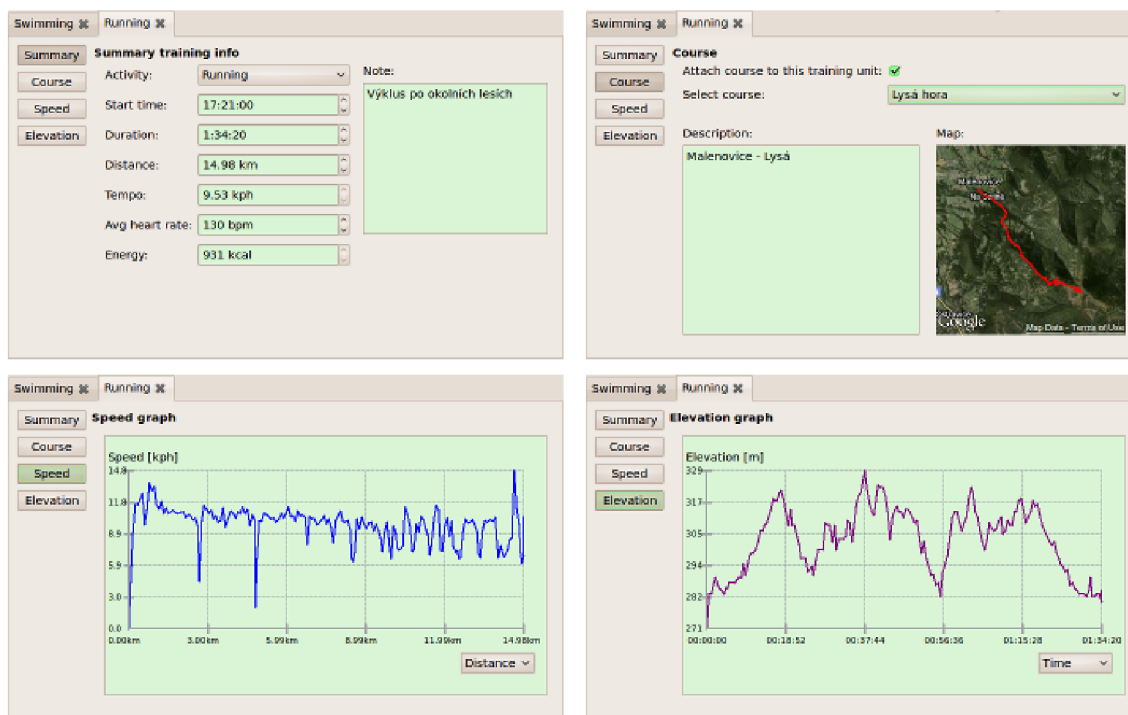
Swimming ✖ Running ✖

Summary
Course
Speed
Elevation

Summary training info

Activity: Running
Start time: 17:21:00
Duration: 1:34:20
Distance: 14.98 km
Tempo: 9.53 kph
Avg heart rate: 130 bpm
Energy: 931 kcal

Note:
Výklus po okolních lesích

Swimming ✖ Running ✖

Summary
Course
Speed
Elevation

Course

Attach course to this training unit: ✔
Select course: Lysá hora

Description:
Malenovice - Lysá

Map:
Malenovice
Na Zemli
Google
Map Data - Terms of Use

Swimming ✖ Running ✖

Summary
Course
Speed
Elevation

Speed graph

Speed [kph]
14.8
11.8
8.9
5.9
3.0
0.0
0.00km 3.00km 5.99km 8.99km 11.99km 14.98km

Distance

Swimming ✖ Running ✖

Summary
Course
Speed
Elevation

Elevation graph

Elevation [m]
329
317
305
294
282
271
00:00:00 00:18:52 00:37:44 00:56:36 01:15:28 01:34:20

Time